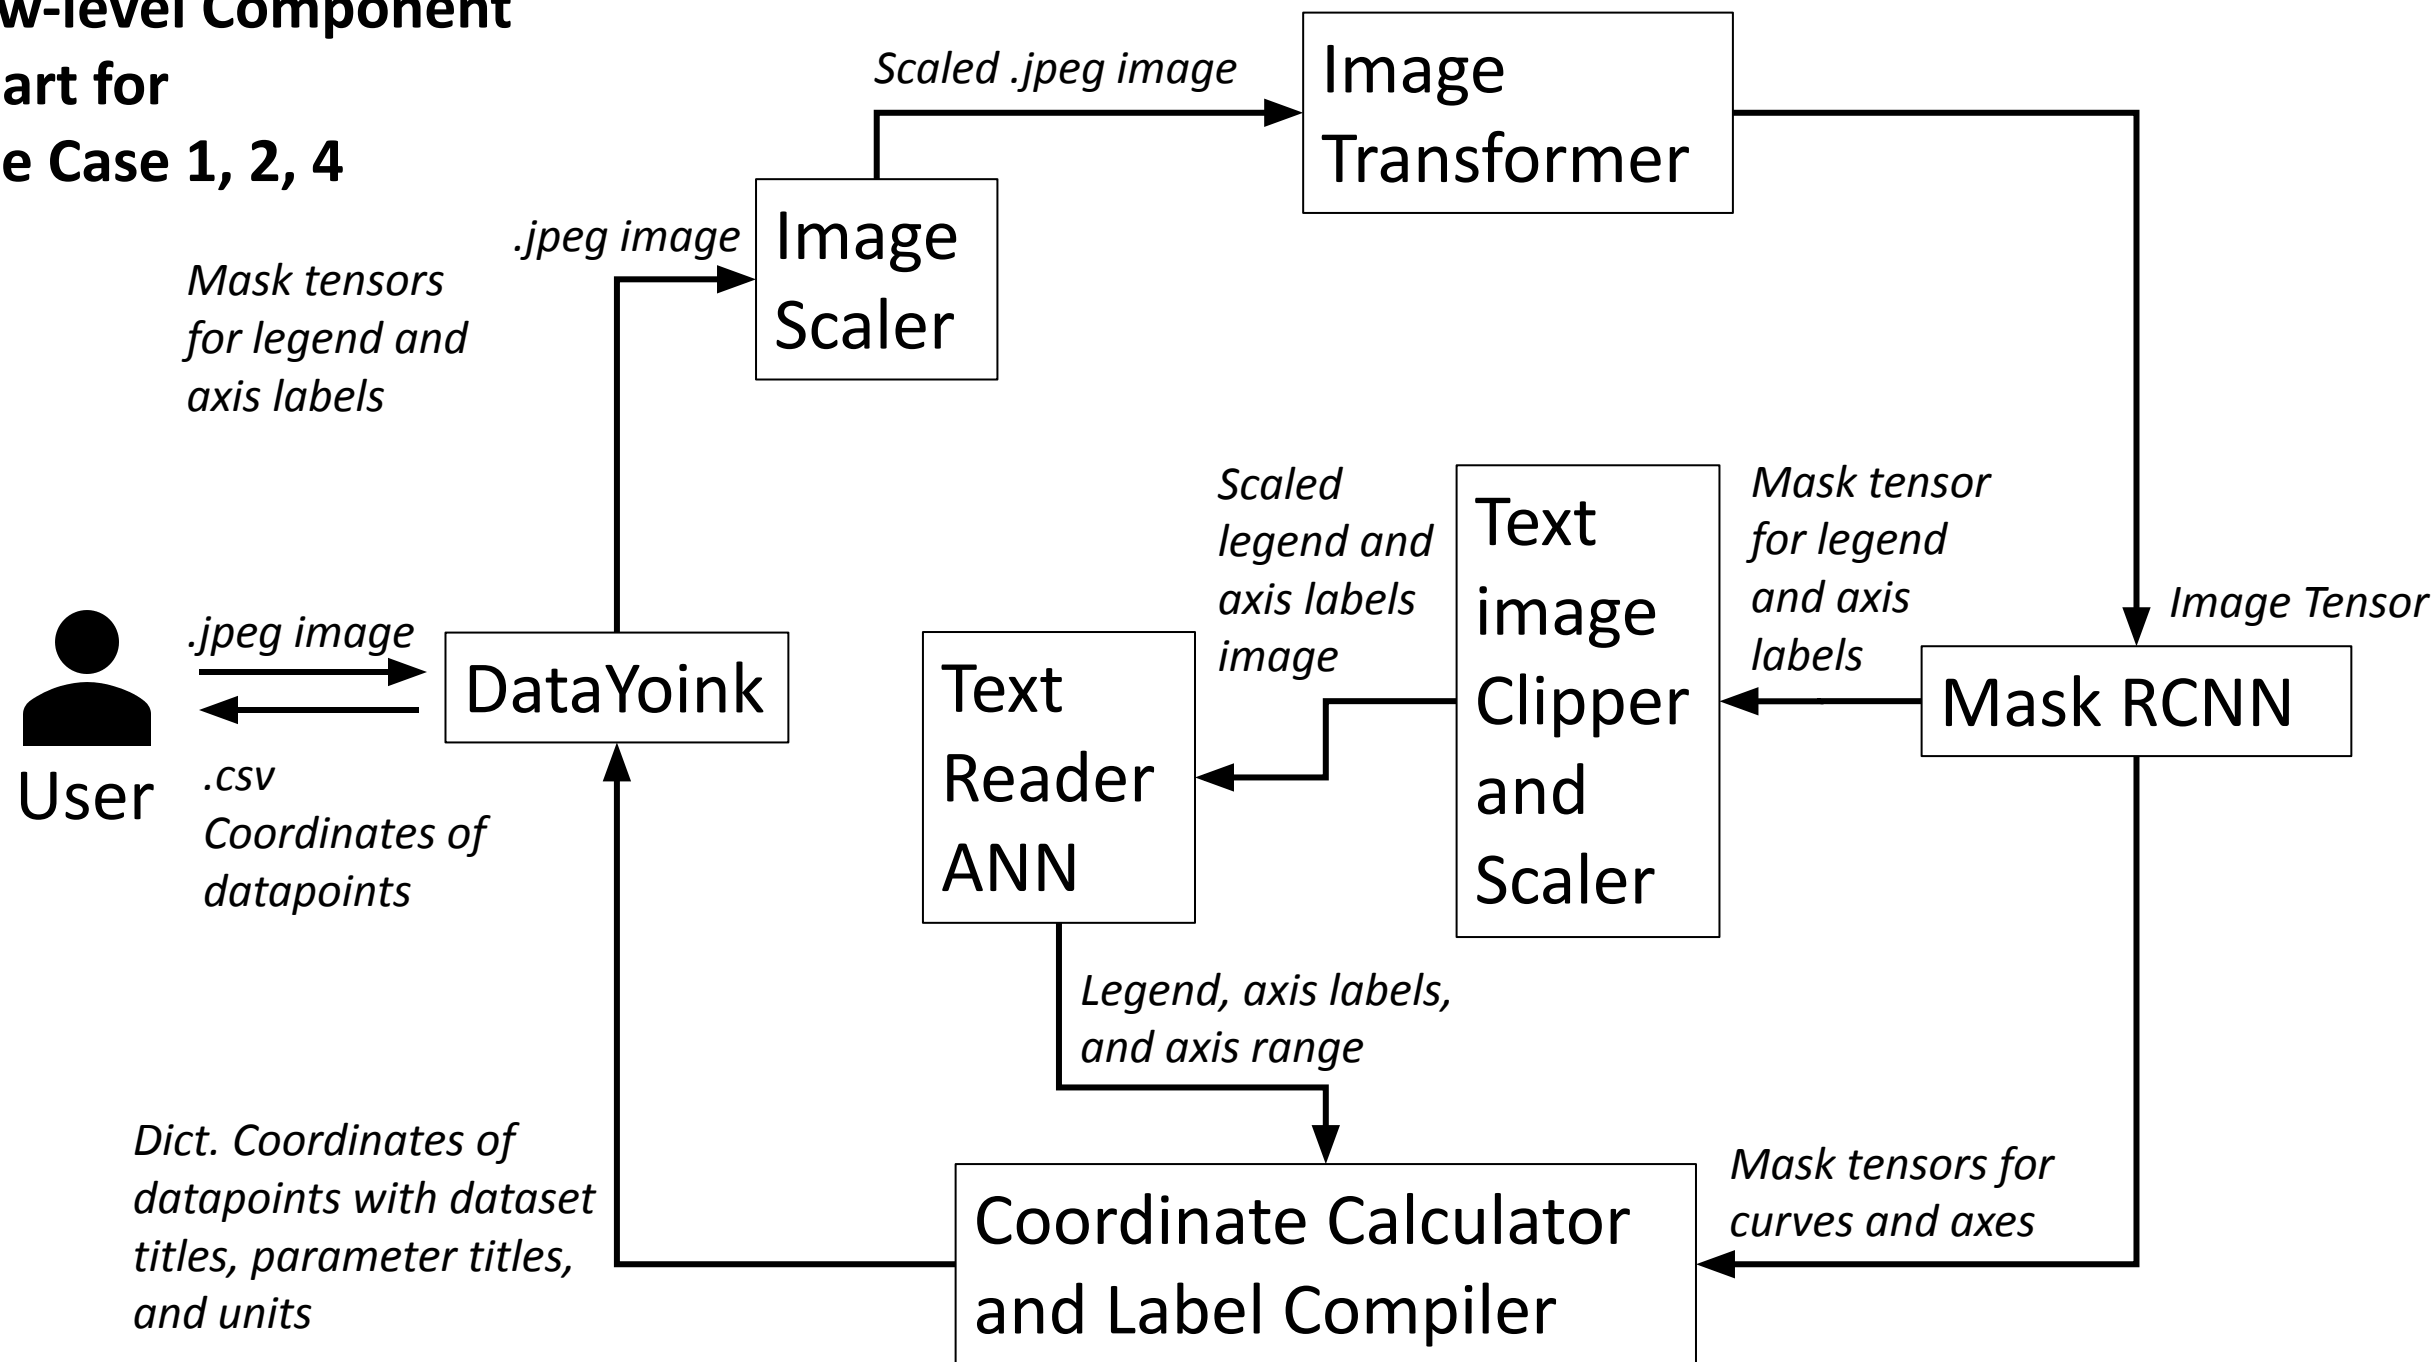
w-level Component
art for
e Case 1, 2, 4

Scaled .jpeg image

Image Transformer

.jpeg image

Image Scaler

Mask tensors for legend and axis labels

Scaled legend and axis labels image

Text image Clipper and Scaler

Mask tensor for legend and axis labels

Image Tensor

.jpeg image

DataYoink

Text Reader ANN

Mask RCNN

User

.csv Coordinates of datapoints

Legend, axis labels, and axis range

Dict. Coordinates of datapoints with dataset titles, parameter titles, and units

Coordinate Calculator and Label Compiler

Mask tensors for curves and axes